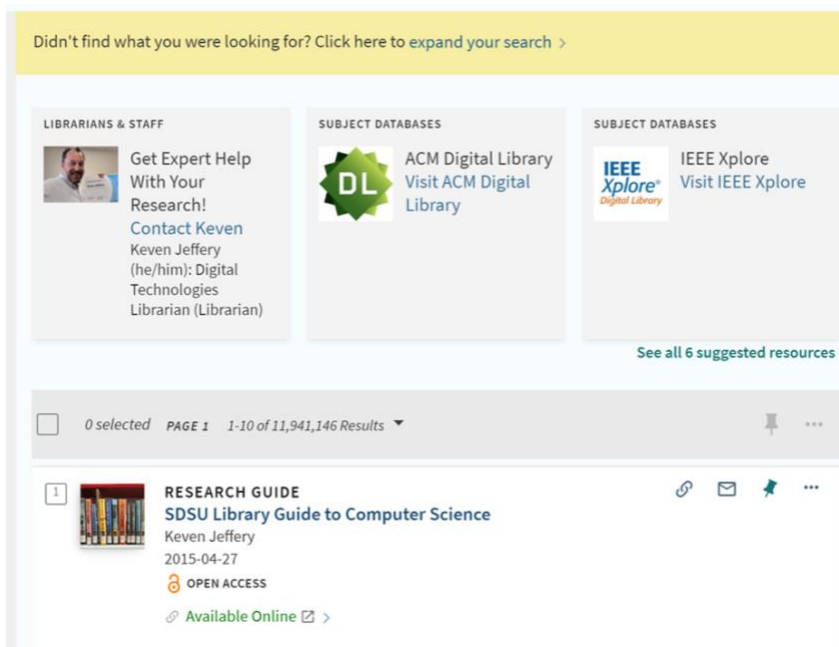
Didn't find what you were looking for? Click here to expand your search >

LIBRARIANS & STAFF

Get Expert Help With Your Research!
Contact Keven
Keven Jeffery (he/him): Digital Technologies Librarian (Librarian)

SUBJECT DATABASES

DL

ACM Digital Library
Visit ACM Digital Library

SUBJECT DATABASES

IEEE Xplore® Digital Library

IEEE Xplore
Visit IEEE Xplore

See all 6 suggested resources

0 selected PAGE 1 1-10 of 11,941,146 Results

1

RESEARCH GUIDE
SDSU Library Guide to Computer Science
Keven Jeffery
2015-04-27
OPEN ACCESS
Available Online >